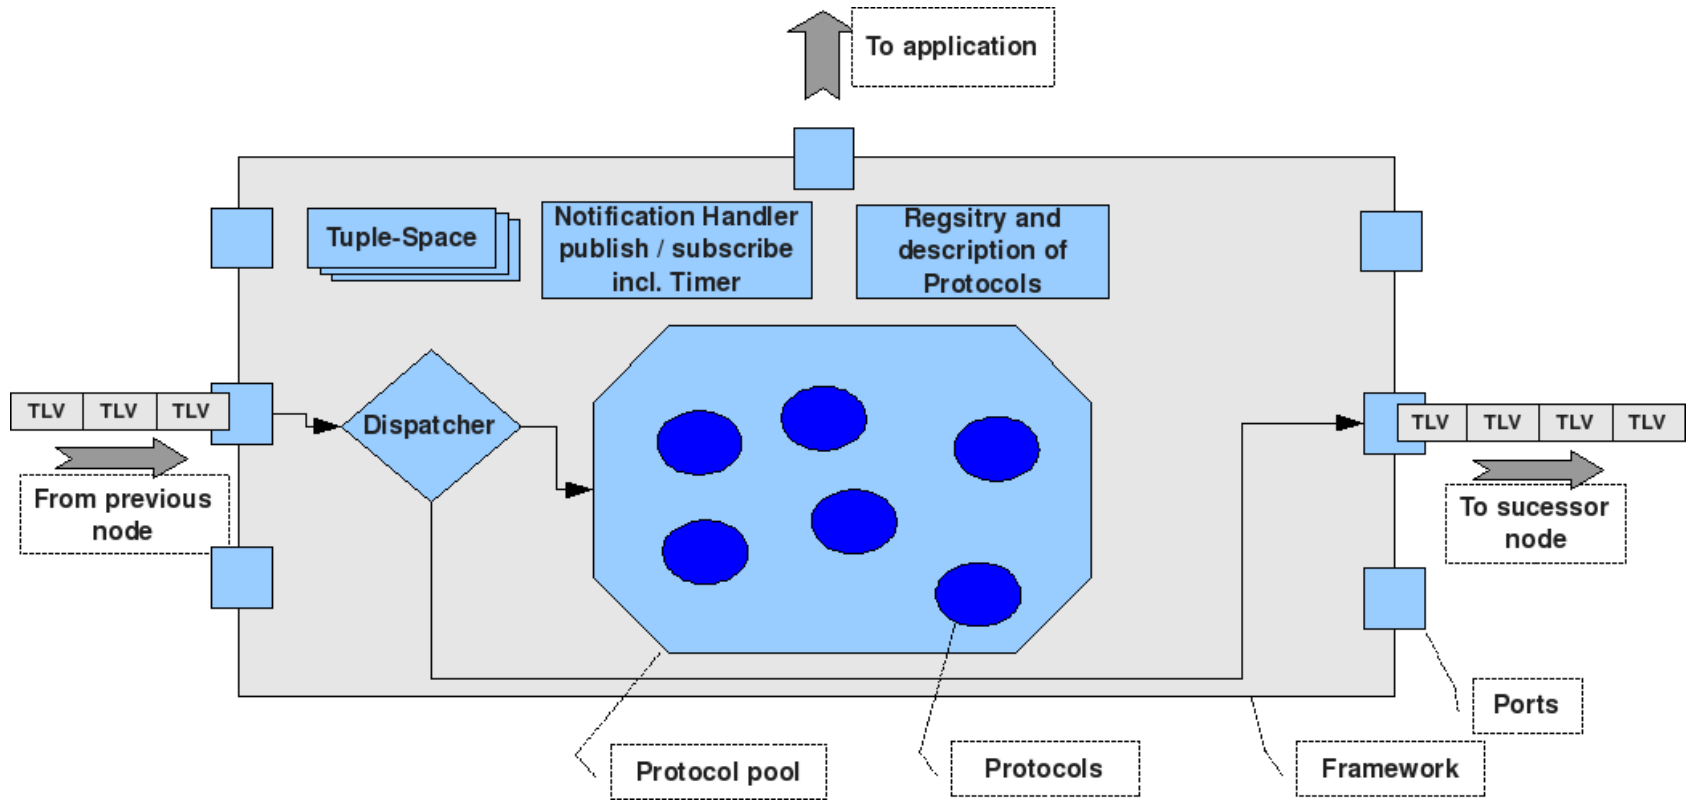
To application

Tuple-Space

Notification Handler publish / subscribe incl. Timer

Regsitry and description of Protocols

TLV | TLV | TLV

Dispatcher

TLV | TLV | TLV | TLV

From previous node

To sucessor node

Ports

Protocol pool

Protocols

Framework